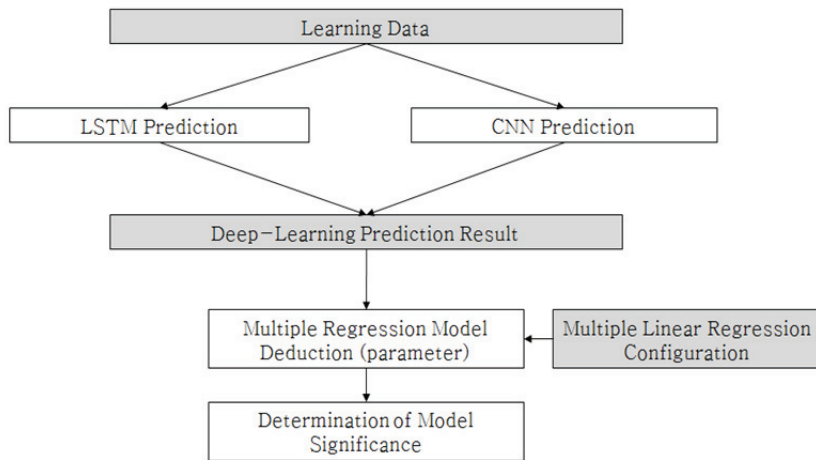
Learning Data

LSTM Prediction

CNN Prediction

Deep−Learning Prediction Result

Multiple Regression Model Deduction (parameter)

Multiple Linear Regression Configuration

Determination of Model Significance